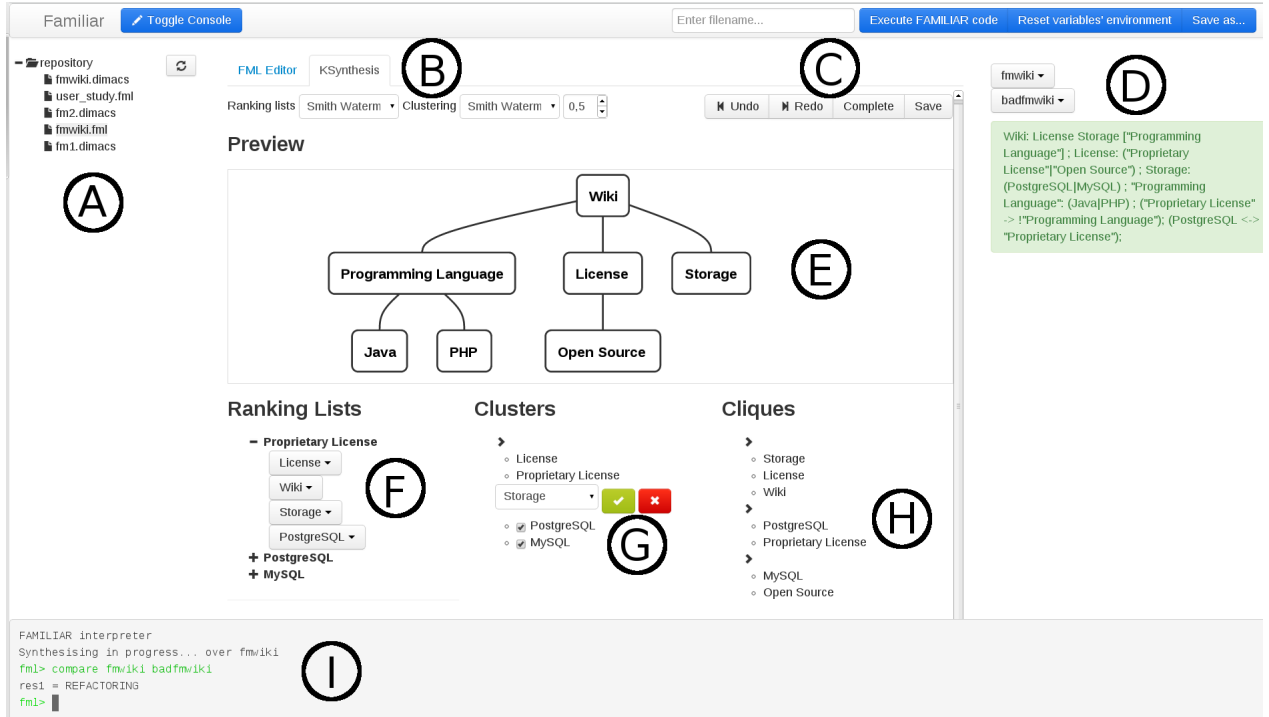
Familiar
Toggle Console
Enter filename...
Execute FAMILIAR code
Reset variables' environment
Save as...

repository
fmwiki.dimacs
user_study.fml
fm2.dimacs
fmwiki.fml
fm1.dimacs

A

FML Editor
KSynthesis

B

Ranking lists Smith Waterm Clustering Smith Waterm 0,5

C

Undo
Redo
Complete
Save

Preview

Wiki
Programming Language
License
Storage
Java
PHP
Open Source

E

Ranking Lists
Proprietary License
License
Wiki
Storage
PostgreSQL
PostgreSQL
MySQL

F

Clusters
License
Proprietary License
Storage
PostgreSQL
MySQL

G

Cliques
Storage
License
Wiki
PostgreSQL
Proprietary License
MySQL
Open Source

H

fmwiki
badfmwiki

D

Wiki: License Storage ["Programming Language"] ; License: ("Proprietary License"|"Open Source") ; Storage: (PostgreSQL|MySQL) ; "Programming Language": (Java|PHP) ; ("Proprietary License" -> !"Programming Language"); (PostgreSQL <-> "Proprietary License");

FAMILIAR interpreter
Synthesising in progress... over fmwiki
fml> compare fmwiki badfmwiki
res1 = REFACTORING
fml>

I